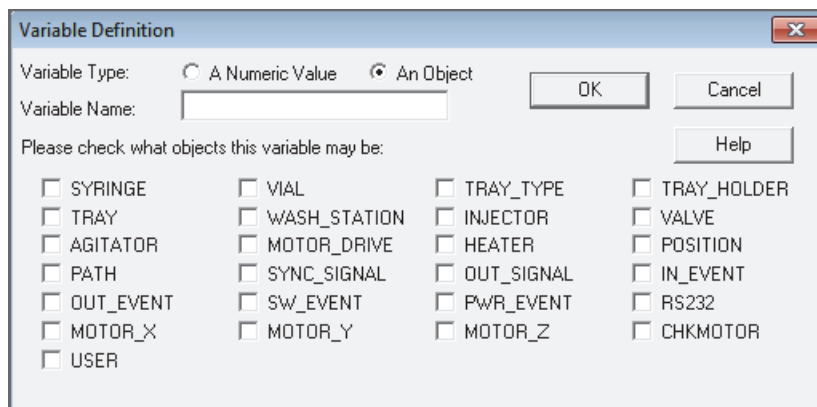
Variable Definition

Variable Type: A Numeric Value An Object

Variable Name:

OK

Cancel

Please check what objects this variable may be:

Help

SYRINGE
TRAY
AGITATOR
PATH
OUT_EVENT
MOTOR_X
USER

VIAL
WASH_STATION
MOTOR_DRIVE
SYNC_SIGNAL
SW_EVENT
MOTOR_Y

TRAY_TYPE
INJECTOR
HEATER
OUT_SIGNAL
PWR_EVENT
MOTOR_Z

TRAY_HOLDER
VALVE
POSITION
IN_EVENT
RS232
CHKMOTOR